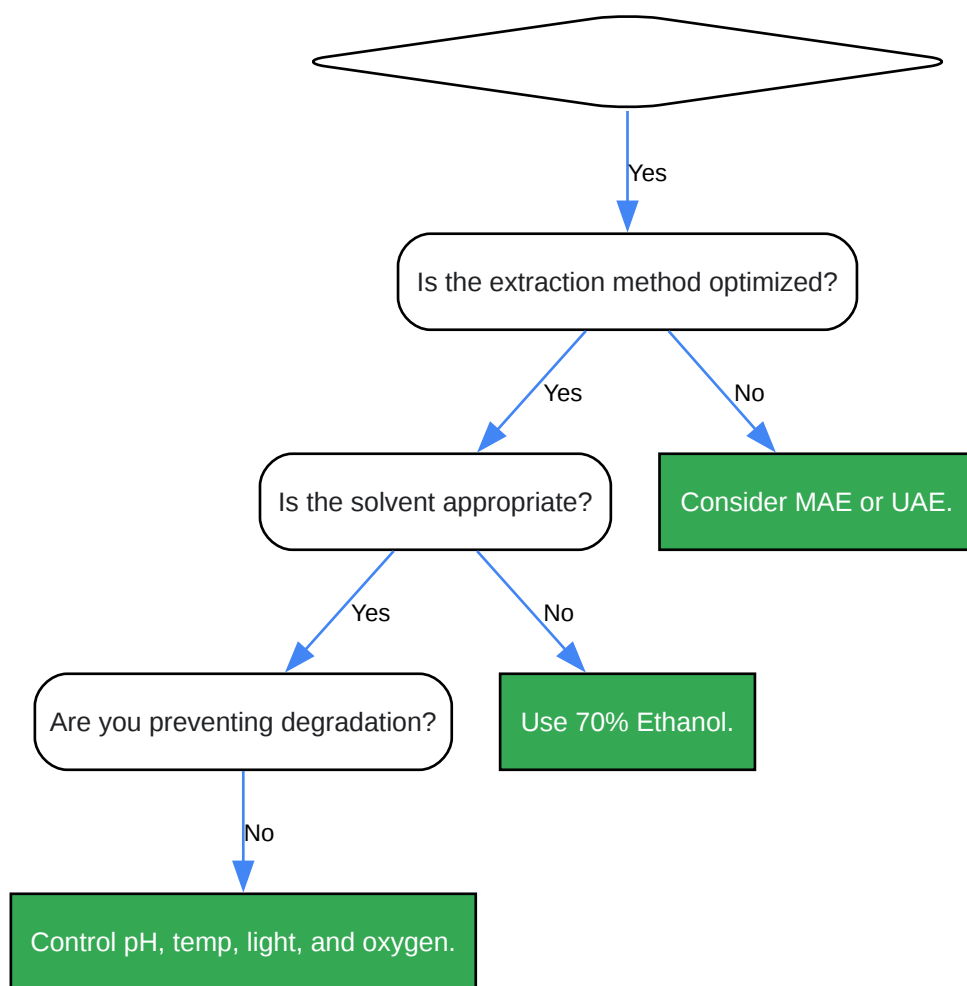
Yes

Is the extraction method optimized?

Yes

No

Is the solvent appropriate?

Consider MAE or UAE.

Yes

No

Are you preventing degradation?

Use 70% Ethanol.

No

Control pH, temp, light, and oxygen.